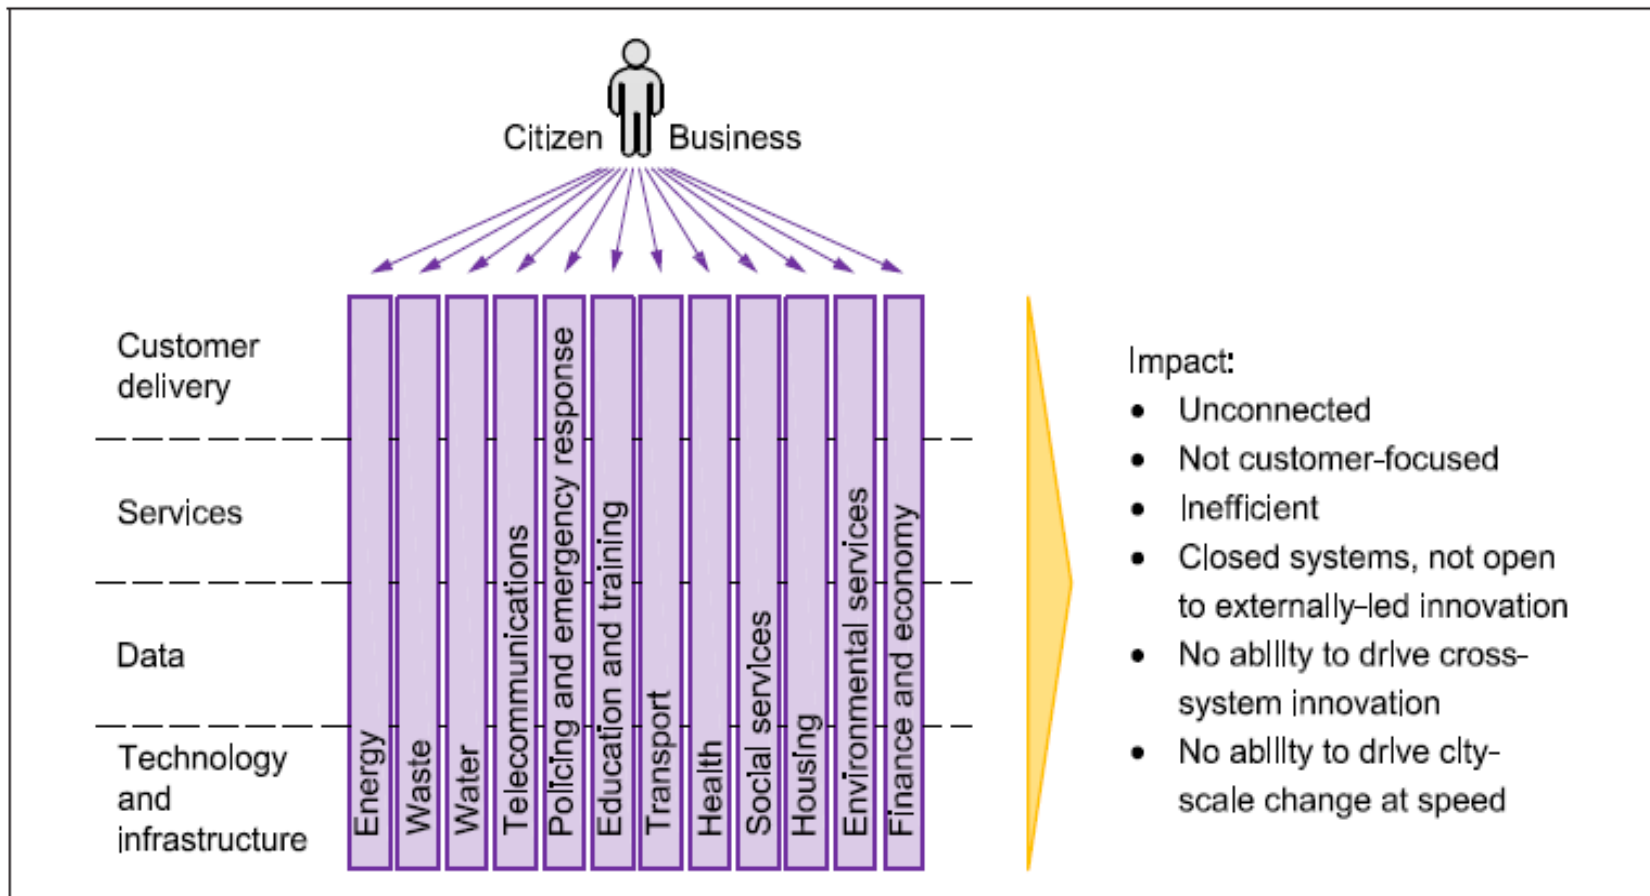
Citizen Business

Customer delivery

Services

Data

Technology and infrastructure

Energy

Waste

Water

Telecommunications

Policing and emergency response

Education and training

Transport

Health

Social services

Housing

Environmental services

Finance and economy

Impact:

- Unconnected
- Not customer-focused
- Inefficient
- Closed systems, not open to externally-led innovation
- No ability to drive cross-system innovation
- No ability to drive city-scale change at speed